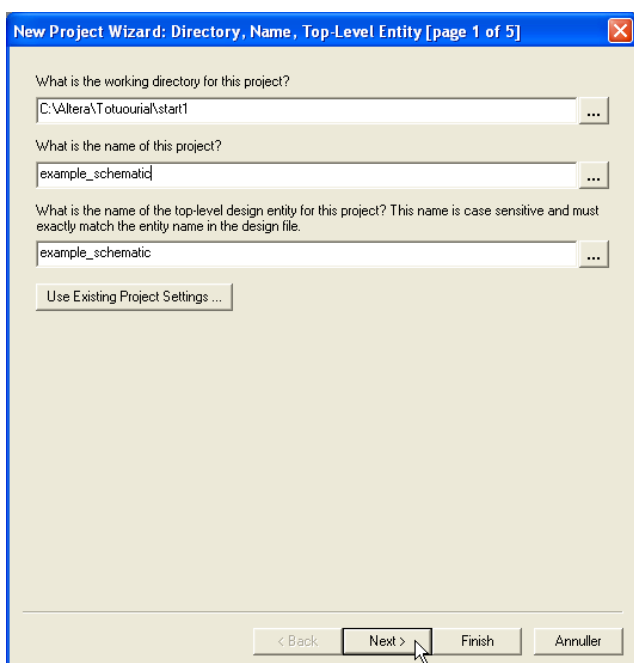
New Project Wizard: Directory, Name, Top-Level Entity [page 1 of 5]

What is the working directory for this project?

C:\Altera\Totuourial\start1

...

What is the name of this project?

example_schematic

...

What is the name of the top-level design entity for this project? This name is case sensitive and must exactly match the entity name in the design file.

example_schematic

...

Use Existing Project Settings ...

< Back

Next >

Finish

Annuller